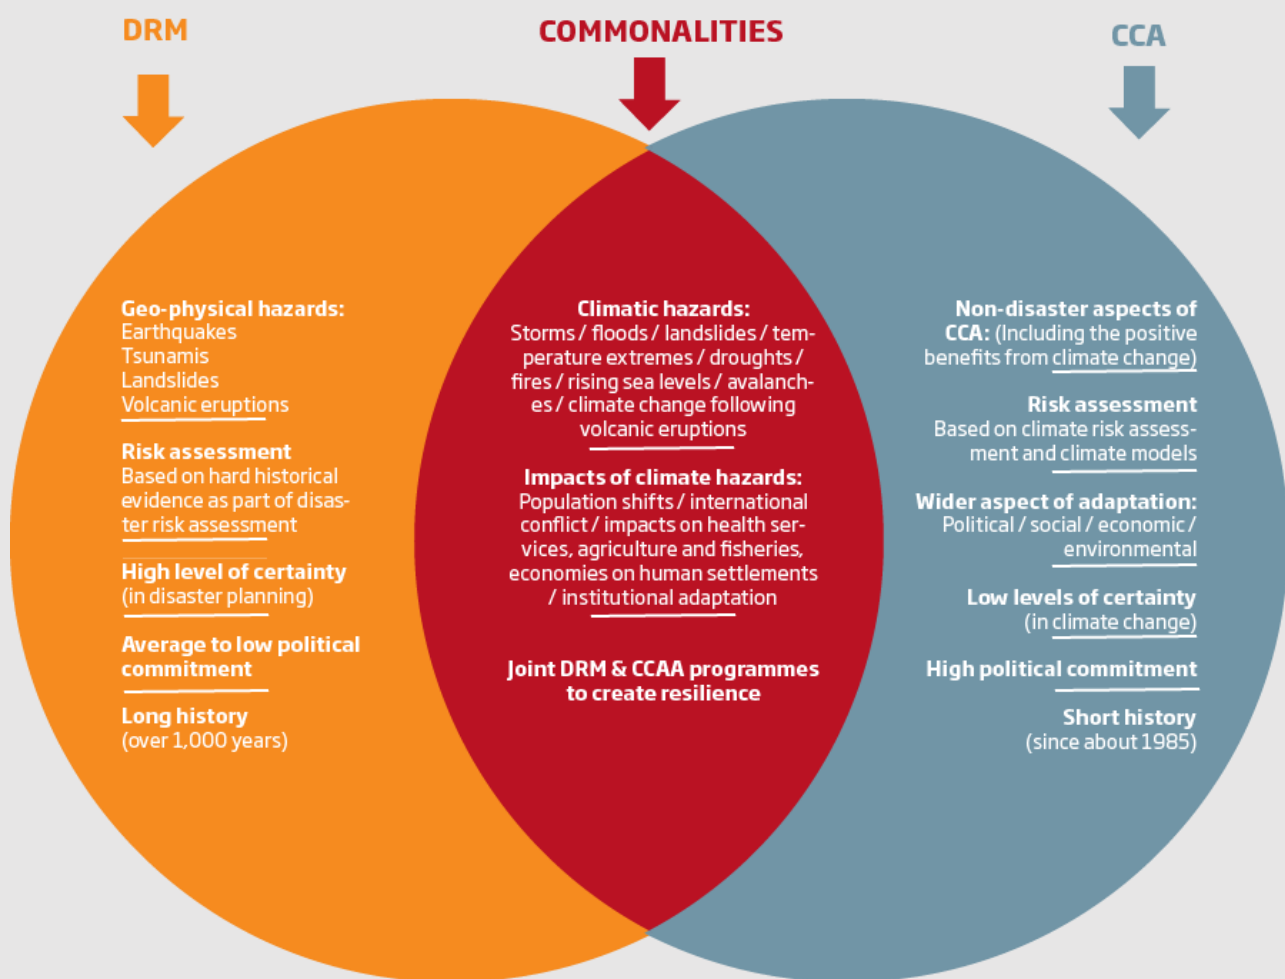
DRM

COMMONALITIES

CCA

Geo-physical hazards:
Earthquakes
Tsunamis
Landslides
Volcanic eruptions

Risk assessment
Based on hard historical evidence as part of disaster risk assessment

High level of certainty
(in disaster planning)

Average to low political commitment

Long history
(over 1,000 years)

Climatic hazards:
Storms / floods / landslides / temperature extremes / droughts / fires / rising sea levels / avalanches / climate change following volcanic eruptions

Impacts of climate hazards:
Population shifts / international conflict / impacts on health services, agriculture and fisheries, economies on human settlements / institutional adaptation

Joint DRM & CCAA programmes to create resilience

Non-disaster aspects of CCA: (Including the positive benefits from climate change)

Risk assessment
Based on climate risk assessment and climate models

Wider aspect of adaptation:
Political / social / economic / environmental

Low levels of certainty
(in climate change)

High political commitment

Short history
(since about 1985)